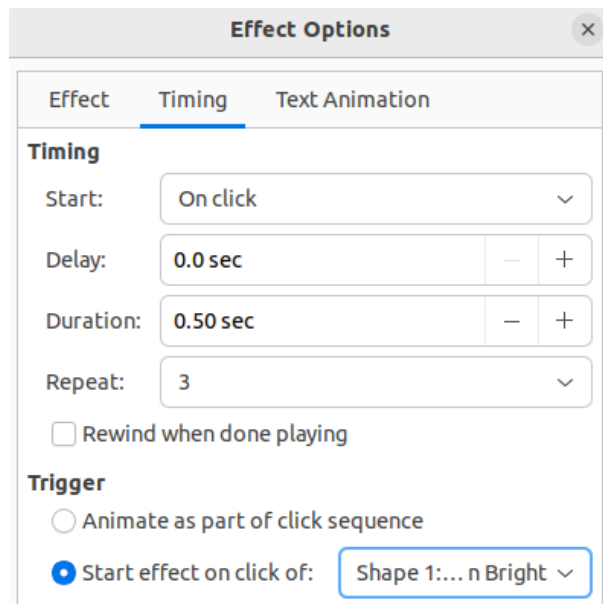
Effect Options

Effect Timing Text Animation

Timing

Start: On click

Delay: 0.0 sec − +

Duration: 0.50 sec − +

Repeat: 3

Rewind when done playing

Trigger

Animate as part of click sequence

Start effect on click of: Shape 1:... n Bright